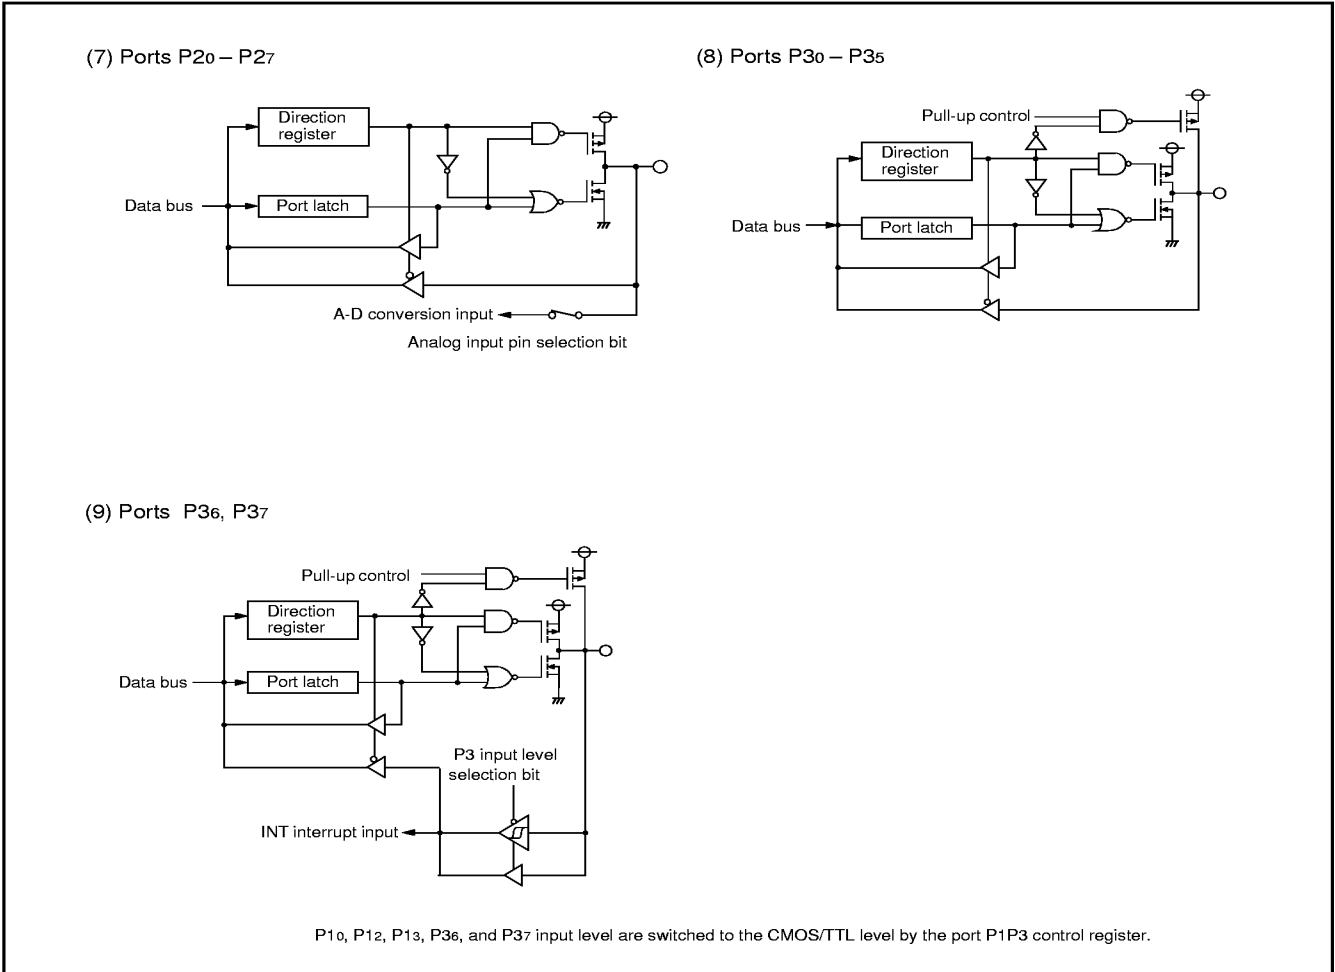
(7) Ports $P2_0 – P2_7$

Direction register

Data bus

Port latch

A-D conversion input

Analog input pin selection bit

(8) Ports $P3_0 – P3_5$

Pull-up control

Direction register

Data bus

Port latch

(9) Ports $P3_6$, $P3_7$

Pull-up control

Direction register

Data bus

Port latch

P3 input level selection bit

INT interrupt input

$P1_0$, $P1_2$, $P1_3$, $P3_6$, and $P3_7$ input level are switched to the CMOS/TTL level by the port P1P3 control register.